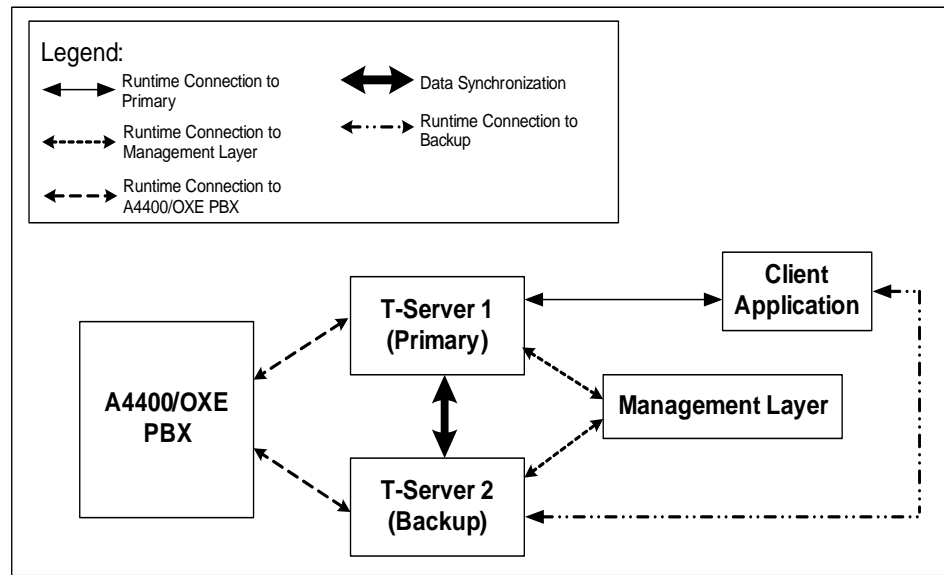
Legend:

Runtime Connection to Primary

Runtime Connection to Management Layer

Runtime Connection to A4400/OXE PBX

Data Synchronization

Runtime Connection to Backup

Client Application

T-Server 1 (Primary)

A4400/OXE PBX

Management Layer

T-Server 2 (Backup)